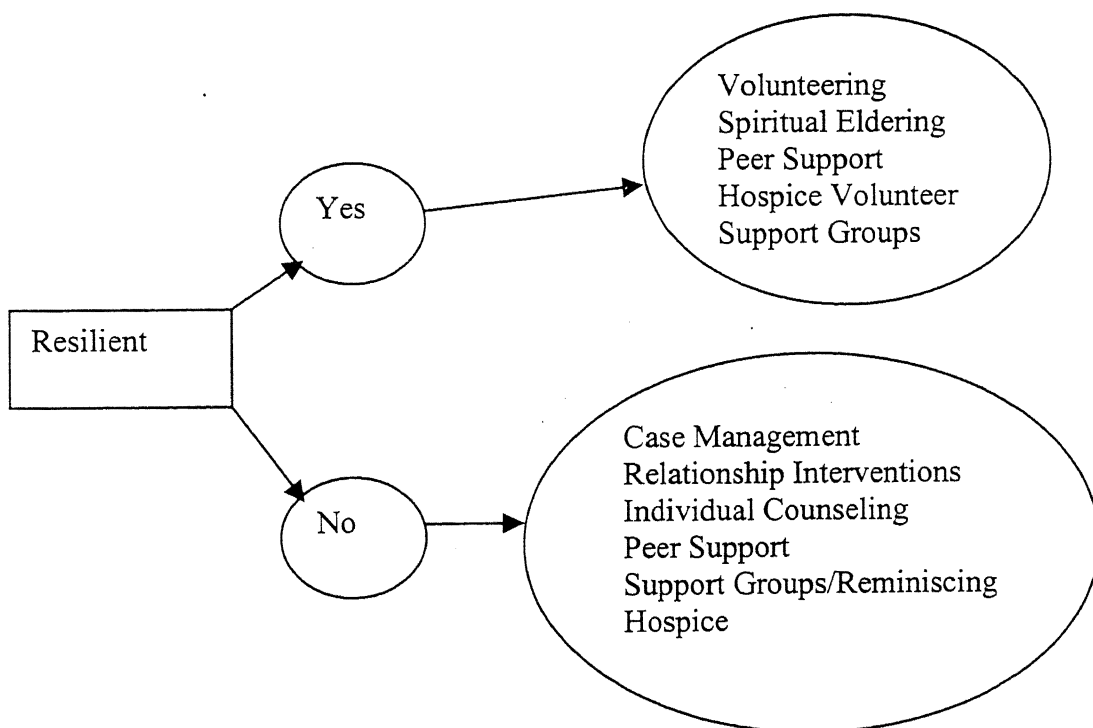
Resilient

Yes

Volunteering
Spiritual Eldering
Peer Support
Hospice Volunteer
Support Groups

No

Case Management
Relationship Interventions
Individual Counseling
Peer Support
Support Groups/Reminiscing
Hospice